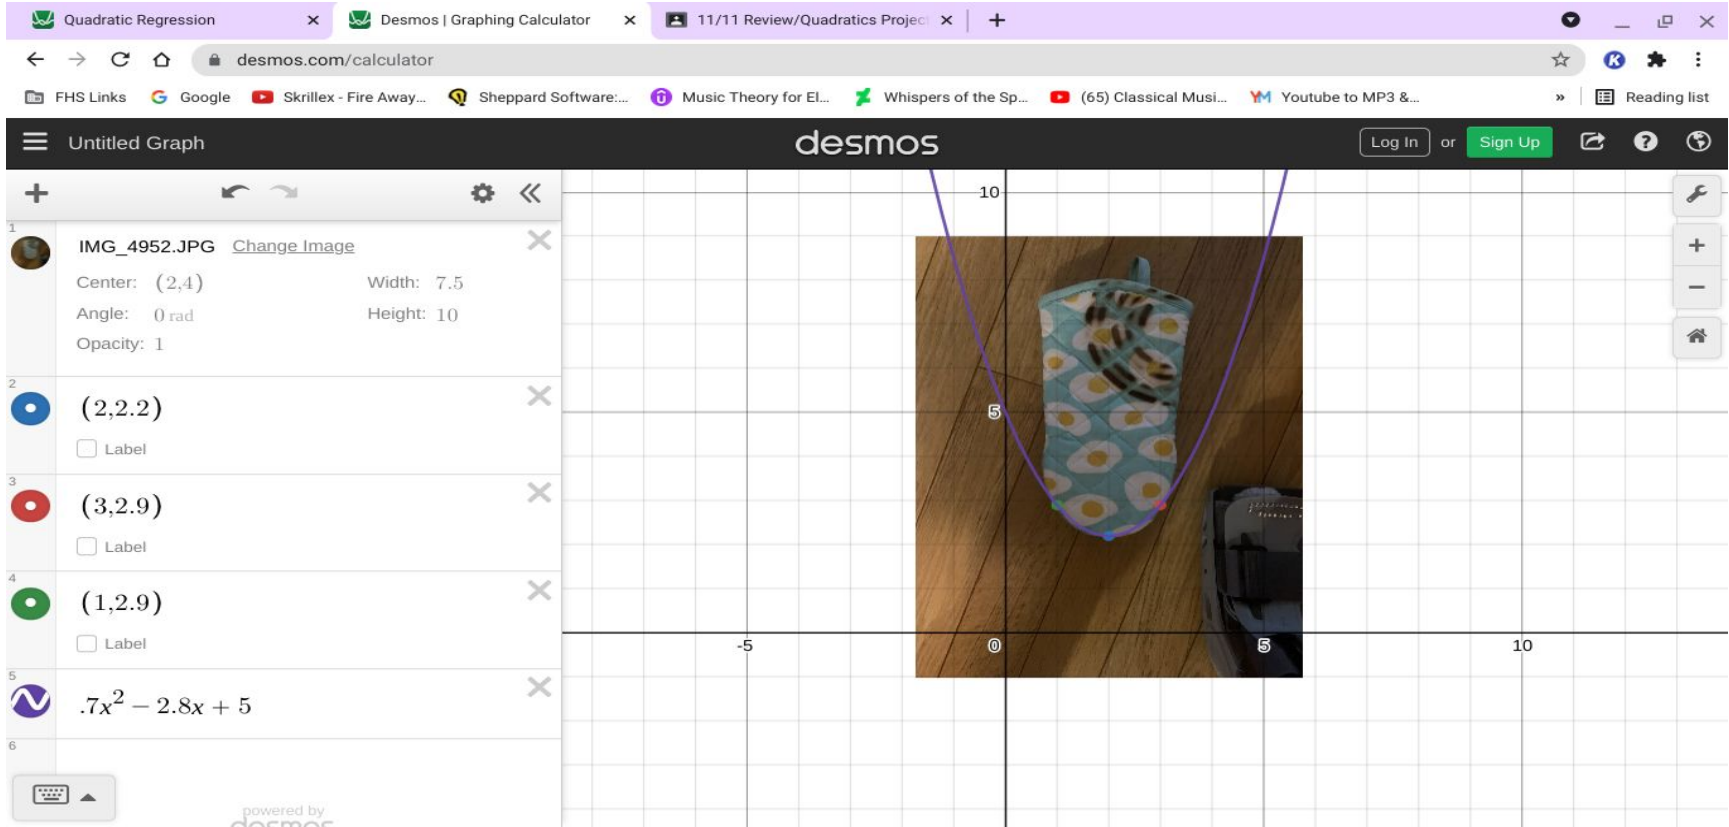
Quadratic Regression ×
Desmos | Graphing Calculator ×
11/11 Review/Quadratics Projec ×
+

desmos.com/calculator

FHS Links Google Skrillex - Fire Away... Sheppard Software:... Music Theory for El... Whispers of the Sp... (65) Classical Musi... Youtube to MP3 &... » Reading list

Untitled Graph
desmos
Log In or Sign Up

1
IMG_4952.JPG Change Image
Center: $(2,4)$ Width: $7.5$
Angle: $0$ rad Height: $10$
Opacity: $1$

2
$(2,2.2)$
Label

3
$(3,2.9)$
Label

4
$(1,2.9)$
Label

5
$.7x^2 - 2.8x + 5$

6

powered by
desmos

10
5
-5
0
5
10